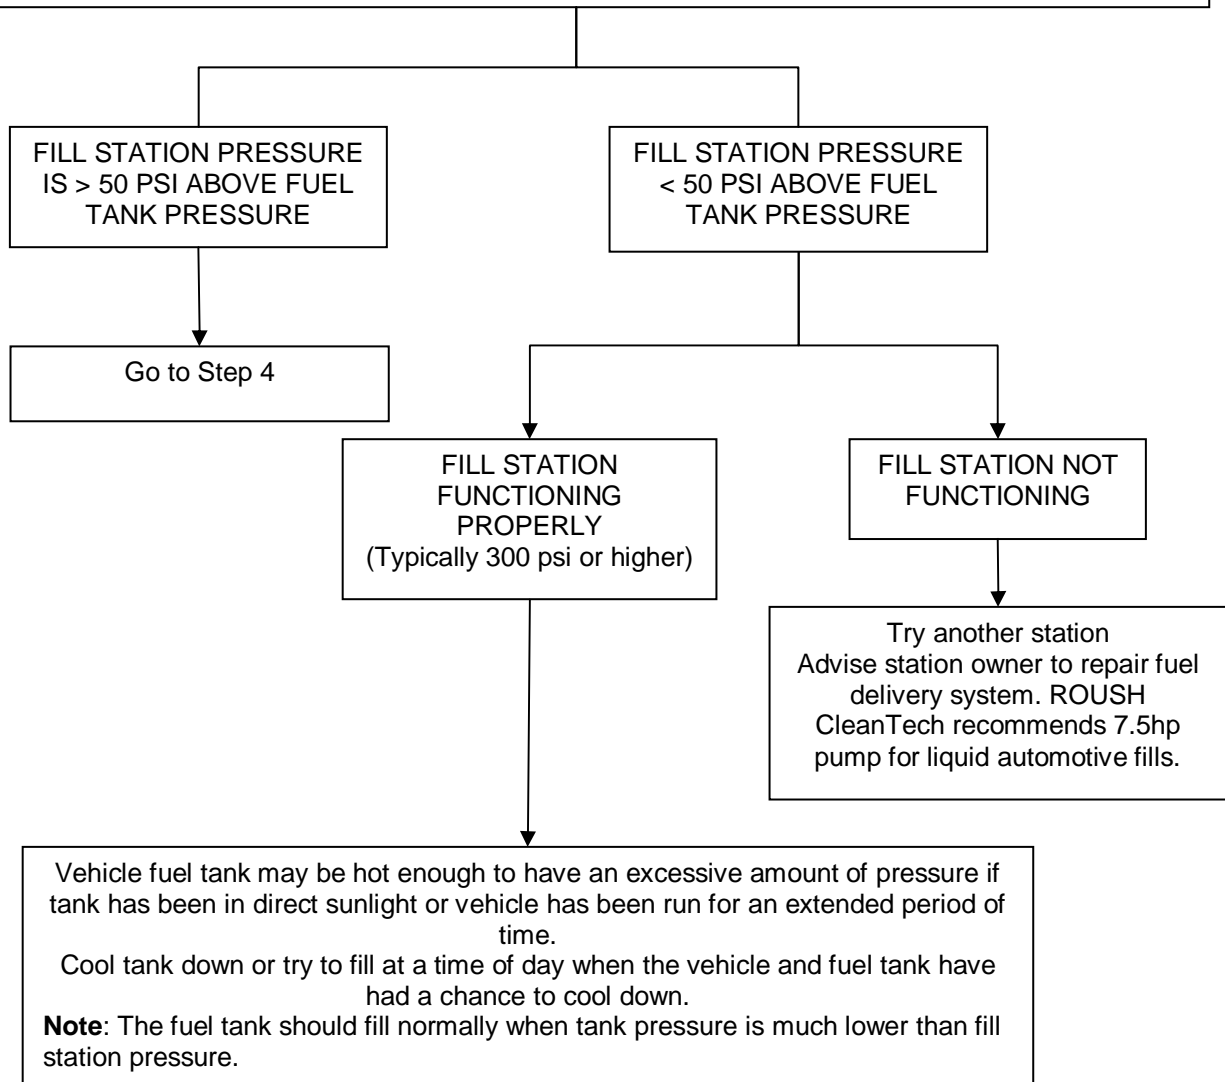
FILL STATION PRESSURE IS > 50 PSI ABOVE FUEL TANK PRESSURE

FILL STATION PRESSURE < 50 PSI ABOVE FUEL TANK PRESSURE

Go to Step 4

FILL STATION FUNCTIONING PROPERLY (Typically 300 psi or higher)

FILL STATION NOT FUNCTIONING

Try another station
Advise station owner to repair fuel delivery system. ROUSH CleanTech recommends 7.5hp pump for liquid automotive fills.

Vehicle fuel tank may be hot enough to have an excessive amount of pressure if tank has been in direct sunlight or vehicle has been run for an extended period of time.
Cool tank down or try to fill at a time of day when the vehicle and fuel tank have had a chance to cool down.
**Note**: The fuel tank should fill normally when tank pressure is much lower than fill station pressure.